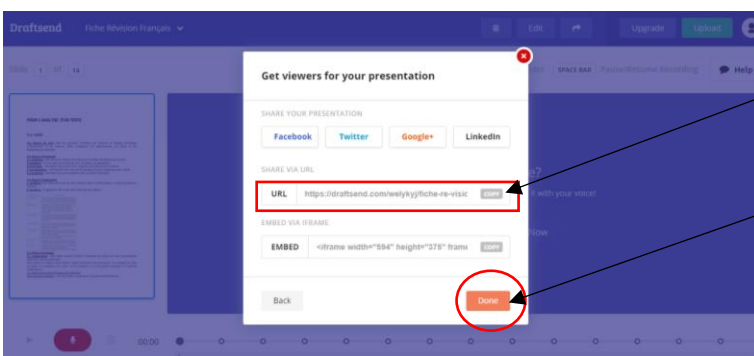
Draftsend Fiche Révision Français

Edit Upgrade Upload

Slide 1 of 14

SPACE BAR Pause/Resume Recording Help

Get viewers for your presentation

SHARE YOUR PRESENTATION

Facebook Twitter Google+ LinkedIn

SHARE VIA URL

URL https://draftsend.com/welykyj/fiche-re-visic COPY

EMBED VIA IFRAME

EMBED <iframe width="594" height="375" frame COPY

Back Done

with your voice!

Now

00:00